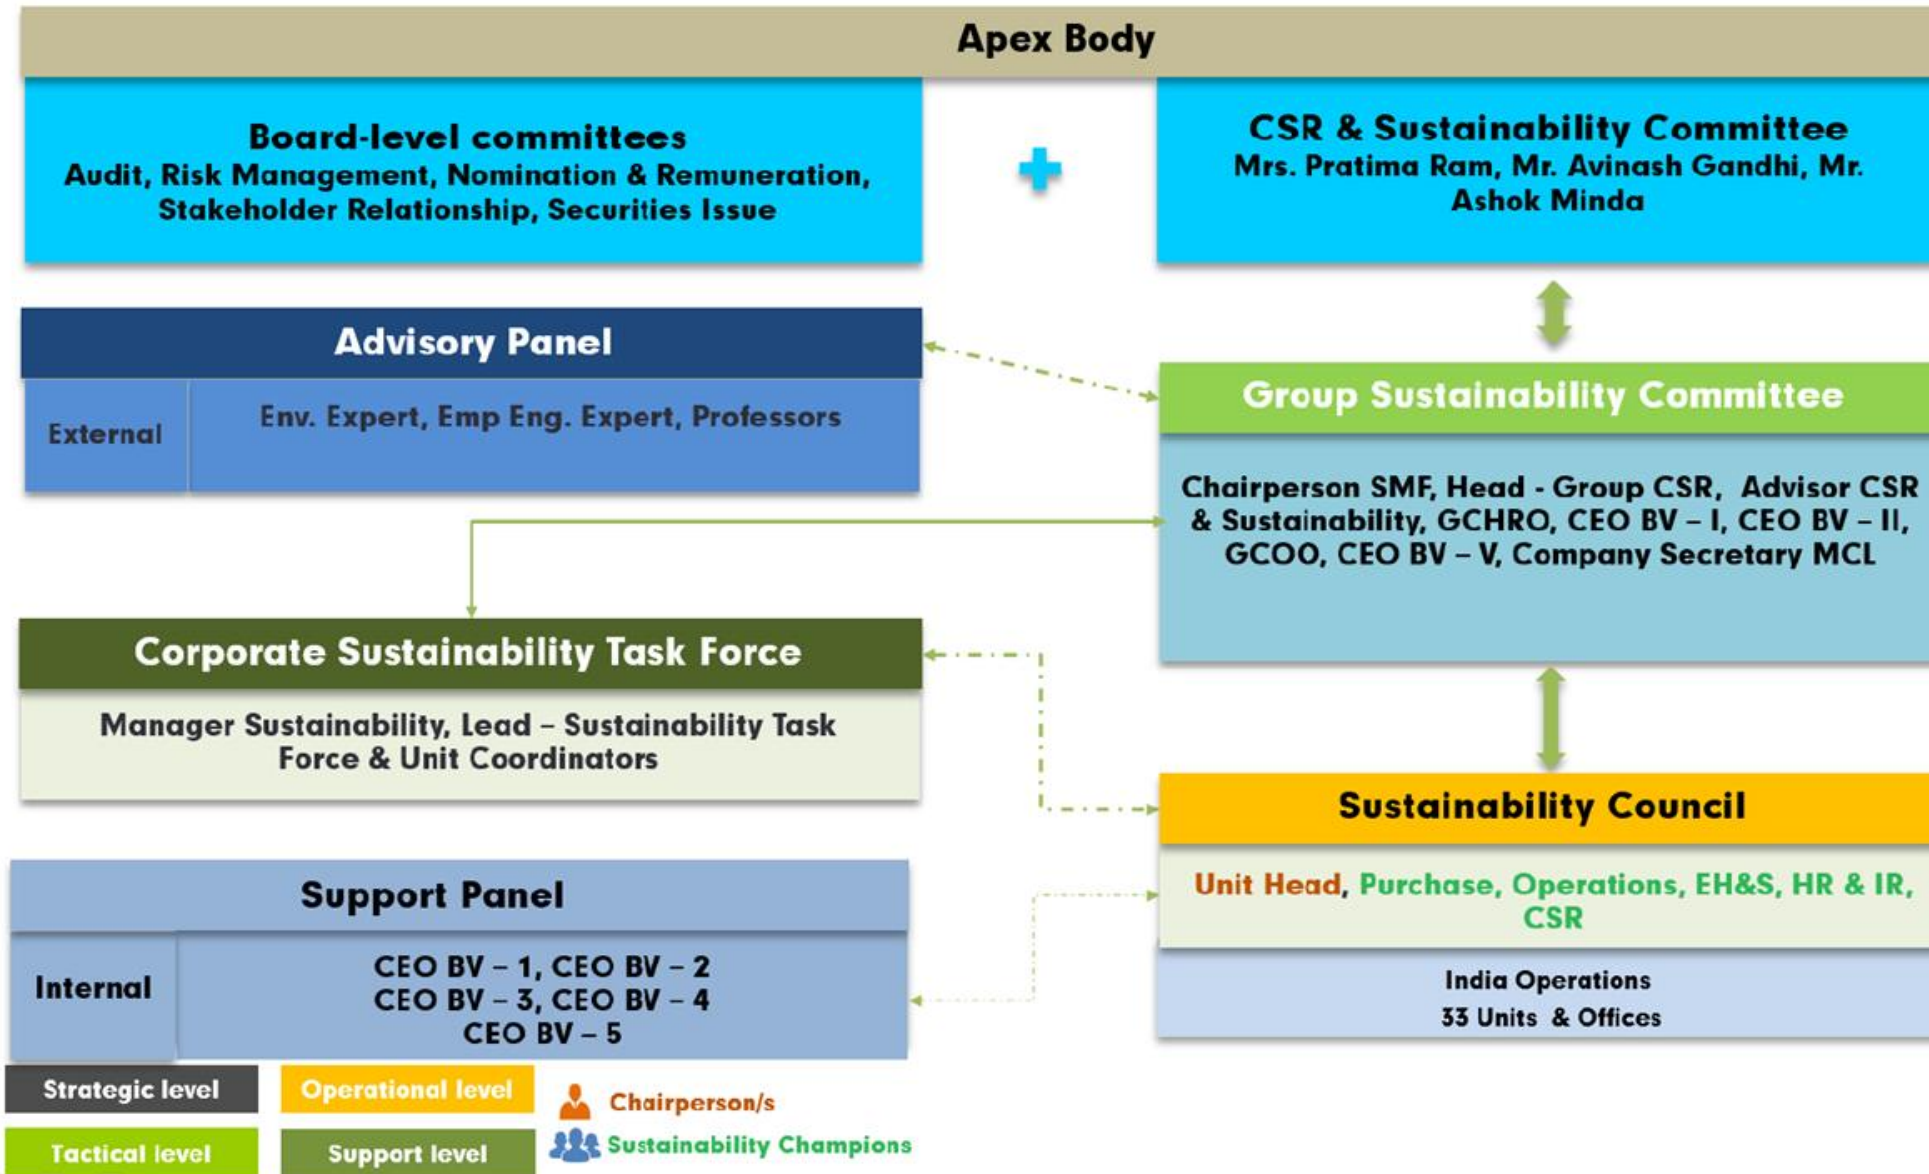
Apex Body

Board-level committees
Audit, Risk Management, Nomination & Remuneration, Stakeholder Relationship, Securities Issue

CSR & Sustainability Committee
Mrs. Pratima Ram, Mr. Avinash Gandhi, Mr. Ashok Minda

Advisory Panel

External

Env. Expert, Emp Eng. Expert, Professors

Group Sustainability Committee

Chairperson SMF, Head - Group CSR, Advisor CSR & Sustainability, GCHRO, CEO BV – I, CEO BV – II, GCOO, CEO BV – V, Company Secretary MCL

Corporate Sustainability Task Force

Manager Sustainability, Lead – Sustainability Task Force & Unit Coordinators

Sustainability Council

Unit Head, Purchase, Operations, EH&S, HR & IR, CSR

India Operations
33 Units & Offices

Support Panel

Internal

CEO BV – 1, CEO BV – 2
CEO BV – 3, CEO BV – 4
CEO BV – 5

Strategic level
Operational level
Tactical level
Support level
Chairperson/s
Sustainability Champions